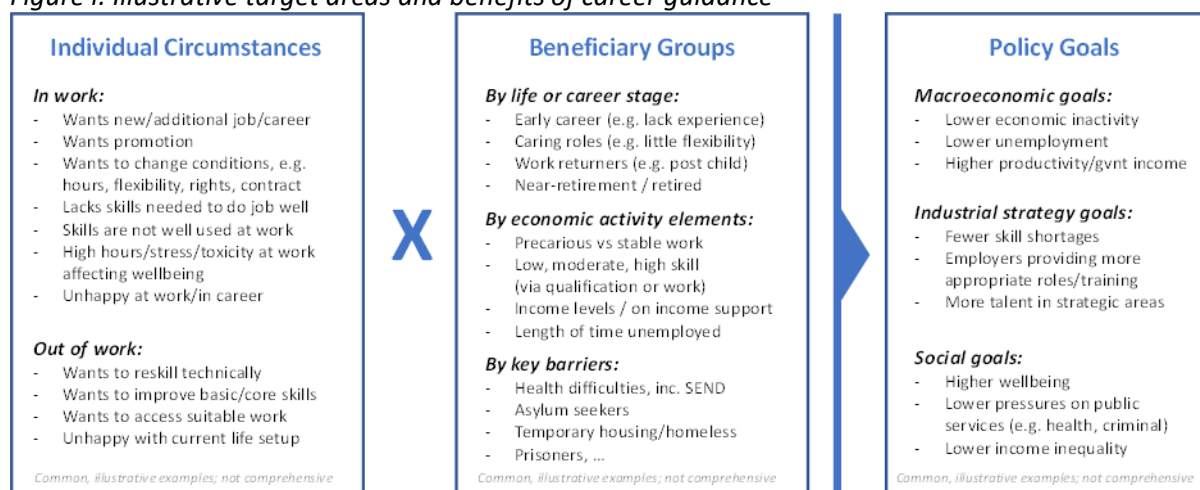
Figure 1: Illustrative target areas and benefits of career guidance

Individual Circumstances

In work:
- Wants new/additional job/career
- Wants promotion
- Wants to change conditions, e.g. hours, flexibility, rights, contract
- Lacks skills needed to do job well
- Skills are not well used at work
- High hours/stress/toxicity at work affecting wellbeing
- Unhappy at work/in career

Out of work:
- Wants to reskill technically
- Wants to improve basic/core skills
- Wants to access suitable work
- Unhappy with current life setup

Common, illustrative examples; not comprehensive

X

Beneficiary Groups

By life or career stage:
- Early career (e.g. lack experience)
- Caring roles (e.g. little flexibility)
- Work returners (e.g. post child)
- Near-retirement / retired

By economic activity elements:
- Precarious vs stable work
- Low, moderate, high skill (via qualification or work)
- Income levels / on income support
- Length of time unemployed

By key barriers:
- Health difficulties, inc. SEND
- Asylum seekers
- Temporary housing/homeless
- Prisoners, ...

Common, illustrative examples; not comprehensive

Policy Goals

Macroeconomic goals:
- Lower economic inactivity
- Lower unemployment
- Higher productivity/gvnt income

Industrial strategy goals:
- Fewer skill shortages
- Employers providing more appropriate roles/training
- More talent in strategic areas

Social goals:
- Higher wellbeing
- Lower pressures on public services (e.g. health, criminal)
- Lower income inequality

Common, illustrative examples; not comprehensive